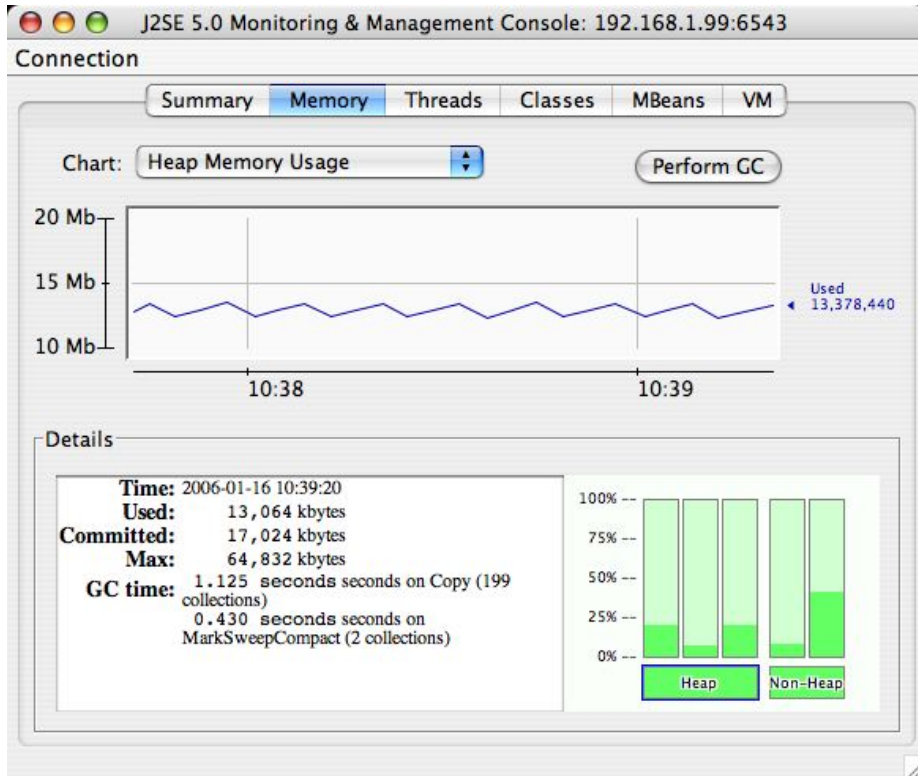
J2SE 5.0 Monitoring & Management Console: 192.168.1.99:6543

Connection

Summary | Memory | Threads | Classes | MBeans | VM

Chart: Heap Memory Usage

Perform GC

20 Mb
15 Mb
10 Mb

Used 13,378,440

10:38
10:39

Details

Time: 2006-01-16 10:39:20
Used: 13,064 kbytes
Committed: 17,024 kbytes
Max: 64,832 kbytes
GC time: 1.125 seconds seconds on Copy (199 collections)
0.430 seconds seconds on MarkSweepCompact (2 collections)

100%
75%
50%
25%
0%

Heap
Non-Heap